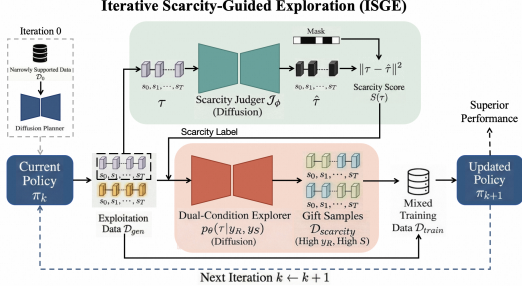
Iterative Scarcity-Guided Exploration (ISGE)

Iteration 0

Narrowly Supported Data $\mathcal{D}_0$

Diffusion Planner

Mask

$s_0, s_1, \cdots, s_T$

$\tau$

Scarcity Judger $\mathcal{J}_\phi$ (Diffusion)

$s_0, s_1, \cdots, s_T$

$\hat{\tau}$

$\|\tau - \hat{\tau}\|^2$

Scarcity Score $S(\tau)$

Superior Performance

Scarcity Label

Current Policy $\pi_k$

$s_0, s_1, \cdots, s_T$

$s_0, s_1, \cdots, s_T$

Exploitation Data $\mathcal{D}_{gen}$

Dual-Condition Explorer $p_\theta(\tau | y_R, y_S)$ (Diffusion)

$s_0, s_1, \cdots, s_T$

Gift Samples $\mathcal{D}_{scarcity}$ (High $y_R$, High S)

Mixed Training Data $\mathcal{D}_{train}$

Updated Policy $\pi_{k+1}$

Next Iteration $k \leftarrow k + 1$